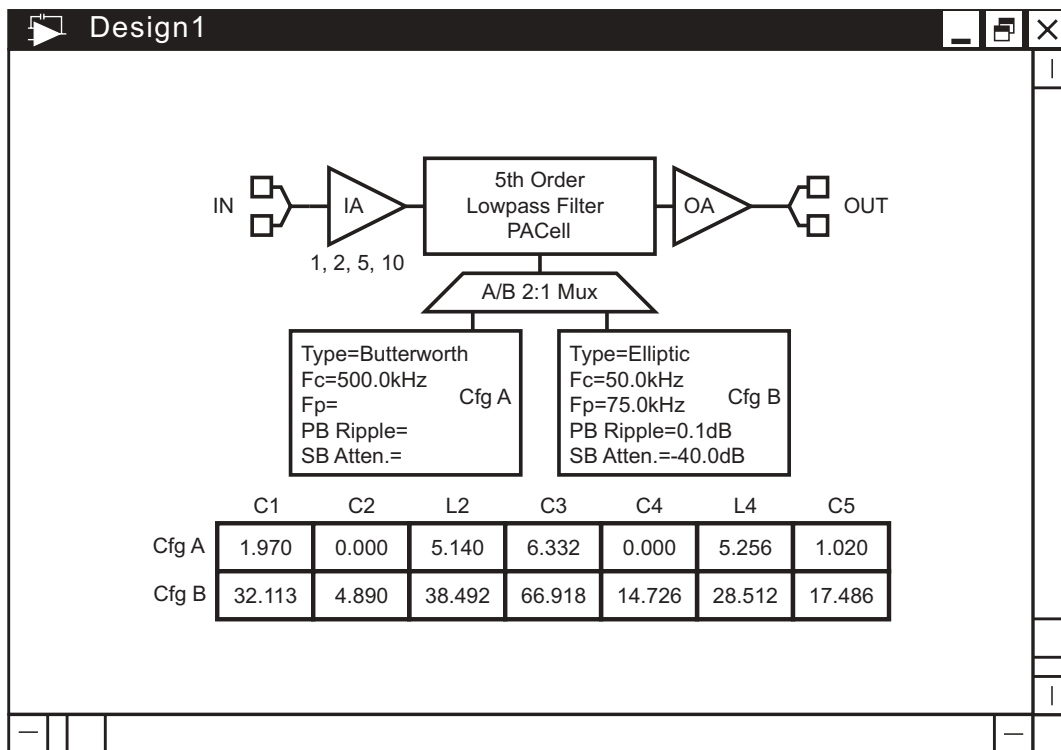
Design1

IN
IA
1, 2, 5, 10
5th Order
Lowpass Filter
PACell
OA
OUT

A/B 2:1 Mux

Type=Butterworth
Fc=500.0kHz
Fp=
PB Ripple=
SB Atten.=
Cfg A

Type=Elliptic
Fc=50.0kHz
Fp=75.0kHz
PB Ripple=0.1dB
SB Atten.=-40.0dB
Cfg B

| | C1 | C2 | L2 | C3 | C4 | L4 | C5 |
|---|---|---|---|---|---|---|---|
| Cfg A | 1.970 | 0.000 | 5.140 | 6.332 | 0.000 | 5.256 | 1.020 |
| Cfg B | 32.113 | 4.890 | 38.492 | 66.918 | 14.726 | 28.512 | 17.486 |